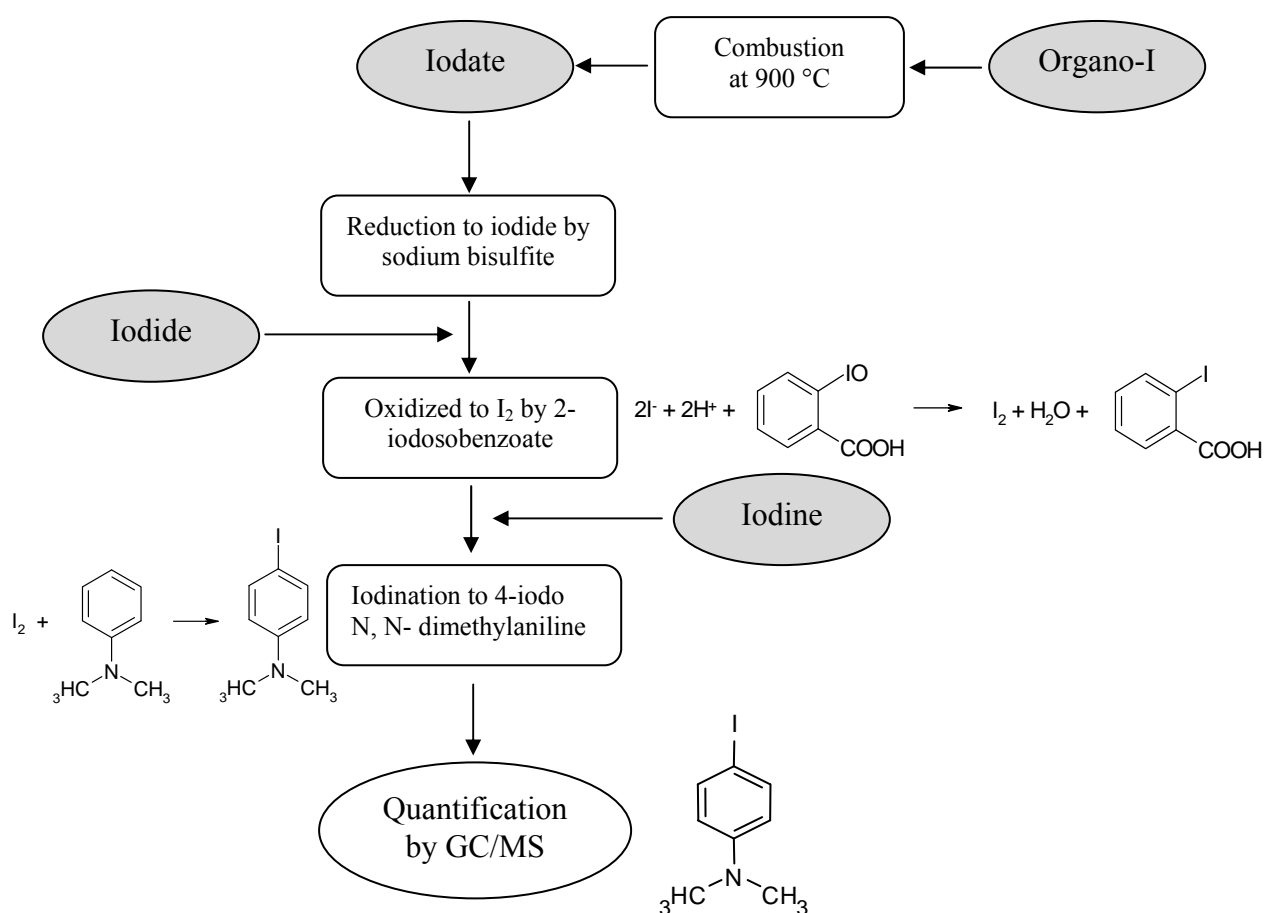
Iodate

Combustion at 900 °C

Organo-I

Reduction to iodide by sodium bisulfite

Iodide

Oxidized to $I_2$ by 2-iodosobenzoate

$2I^- + 2H^+ +$ IO COOH $\rightarrow$ $I_2 + H_2O +$ I COOH

Iodine

$I_2$ + $_3HC$ N $CH_3$ $\rightarrow$ I $_3HC$ N $CH_3$

Iodination to 4-iodo N, N- dimethylaniline

Quantification by GC/MS

I $_3HC$ N $CH_3$